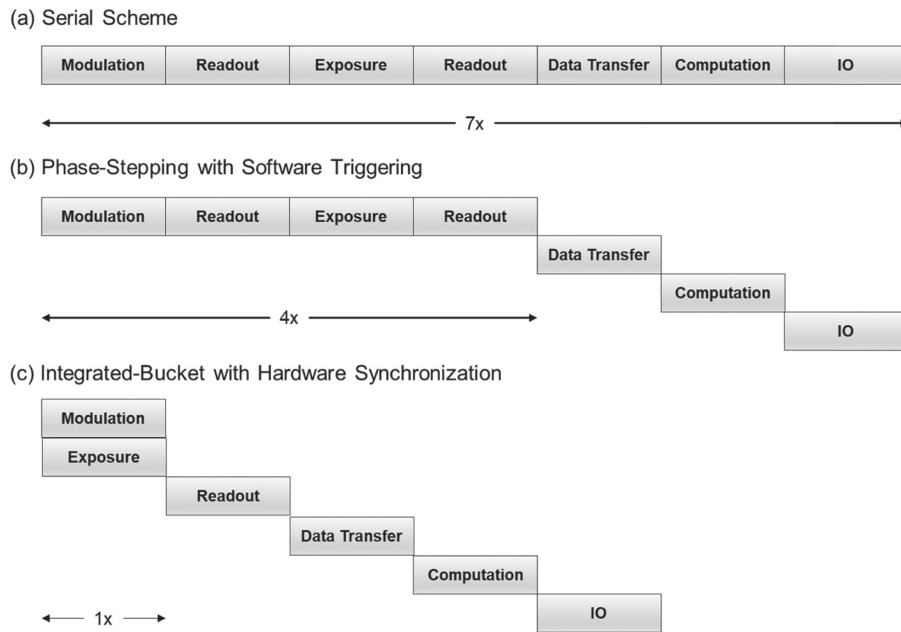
(a) Serial Scheme

Modulation Readout Exposure Readout Data Transfer Computation IO

7x

(b) Phase-Stepping with Software Triggering

Modulation Readout Exposure Readout

Data Transfer

Computation

4x

IO

(c) Integrated-Bucket with Hardware Synchronization

Modulation

Exposure

Readout

Data Transfer

Computation

1x

IO